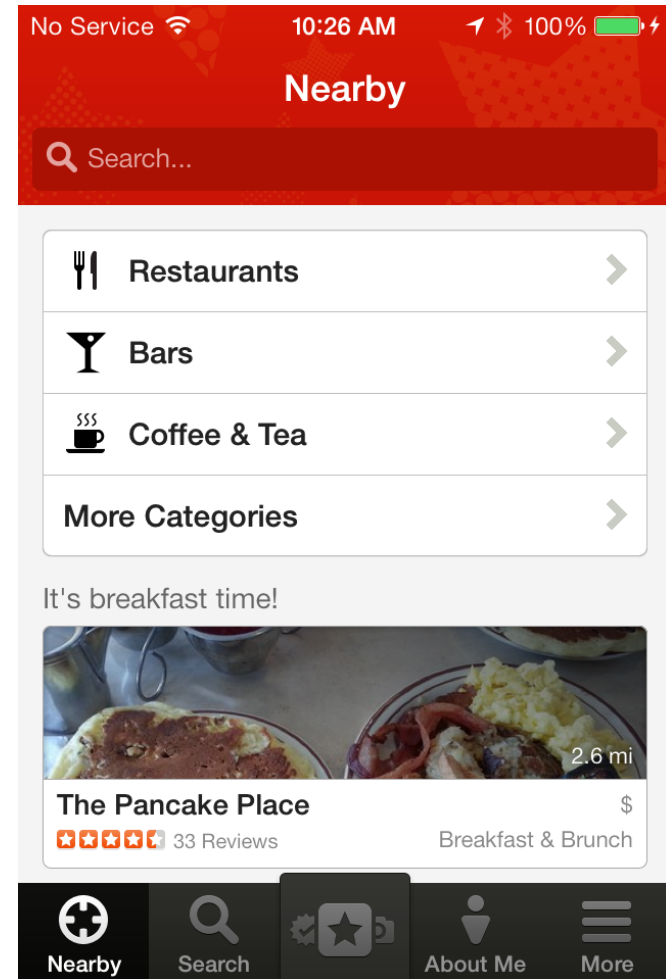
No Service 10:26 AM 100%

Nearby

Search...

Restaurants

Bars

Coffee & Tea

More Categories

It's breakfast time!

2.6 mi

The Pancake Place

$

33 Reviews

Breakfast & Brunch

Nearby Search About Me More